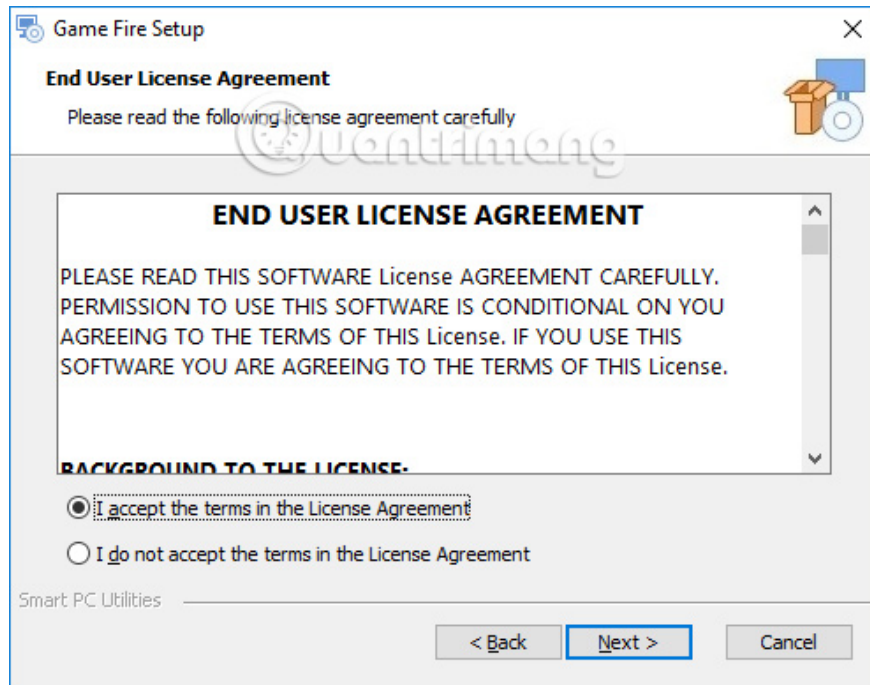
Game Fire Setup

End User License Agreement

Please read the following license agreement carefully

Quantrimang

END USER LICENSE AGREEMENT

PLEASE READ THIS SOFTWARE License AGREEMENT CAREFULLY. PERMISSION TO USE THIS SOFTWARE IS CONDITIONAL ON YOU AGREEING TO THE TERMS OF THIS License. IF YOU USE THIS SOFTWARE YOU ARE AGREEING TO THE TERMS OF THIS License.

BACKGROUND TO THE LICENSE:

I accept the terms in the License Agreement

I do not accept the terms in the License Agreement

Smart PC Utilities

< Back

Next >

Cancel